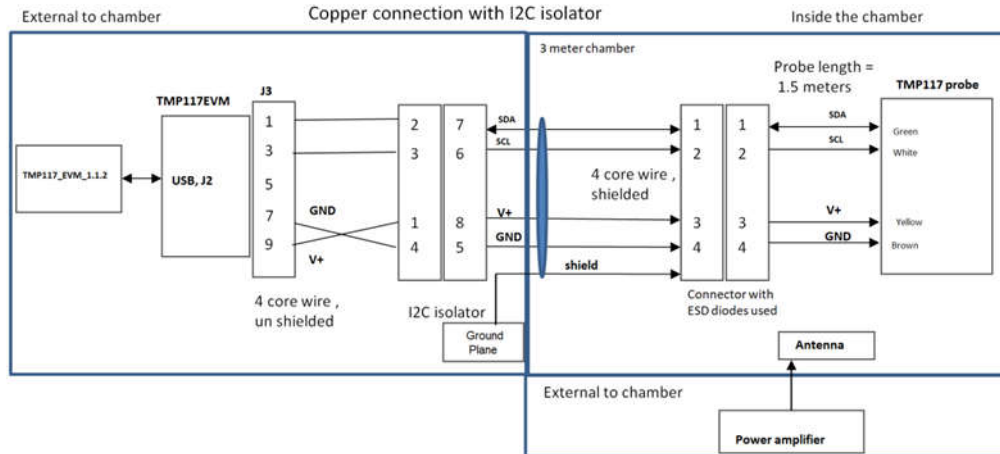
External to chamber

Copper connection with I2C isolator

Inside the chamber

3 meter chamber

Probe length = 1.5 meters

TMP117 probe

TMP117EVM

J3

TMP117_EVM_1.1.2

USB, J2

1
3
5
7
9

GND

V+

2
3
1
4

7
6
8
5

SDA
SCL
V+
GND
shield

4 core wire , shielded

1
2
3
4

1
2
3
4

SDA
SCL
V+
GND

Green
White
Yellow
Brown

4 core wire , un shielded

I2C isolator

Ground Plane

Connector with ESD diodes used

Antenna

External to chamber

Power amplifier